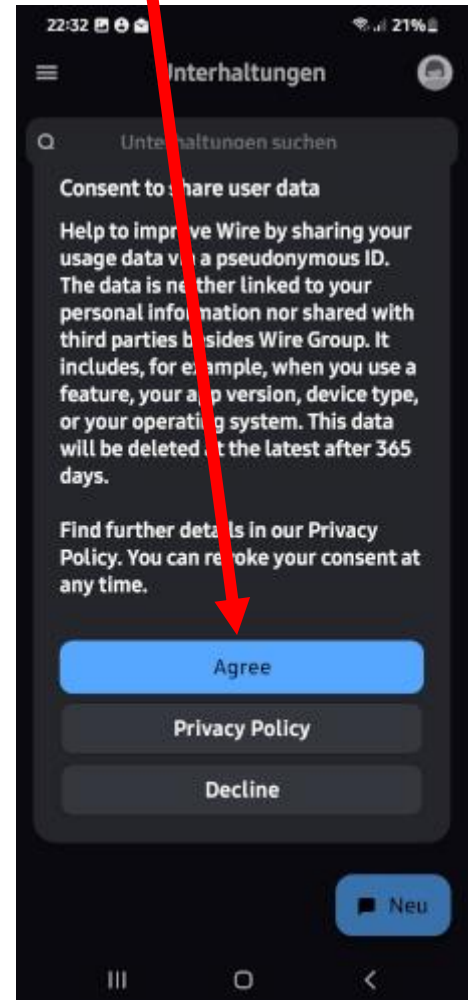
22:32 21%

Interhaltungen

Unte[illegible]altungen suchen

Consent to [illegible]hare user data

Help to impr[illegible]ve Wire by sharing your usage data v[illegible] a pseudonymous ID. The data is ne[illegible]ther linked to your personal info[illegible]mation nor shared with third parties b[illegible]sides Wire Group. It includes, for ex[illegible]ample, when you use a feature, your a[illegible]p version, device type, or your operati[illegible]g system. This data will be deleted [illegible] the latest after 365 days.

Find further det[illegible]ls in our Privacy Policy. You can re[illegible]oke your consent at any time.

Agree

Privacy Policy

Decline

Neu